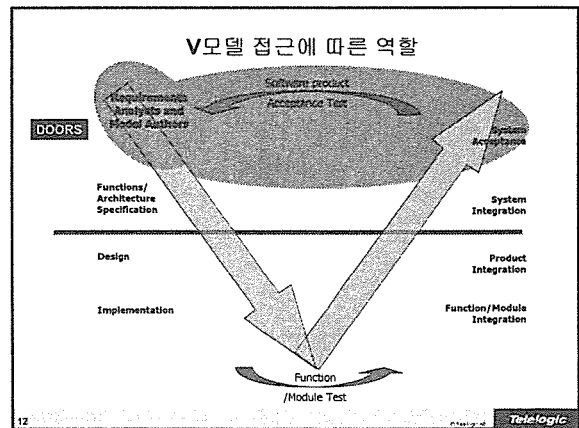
V모델 접근에 따른 역할

Software product Acceptance Test

Requirements Analysis and Model Authors

DOORS

System Acceptance

Functions/ Architecture Specification

System Integration

Design

Product Integration

Implementation

Function/Module Integration

Function /Module Test

12

Telelogic